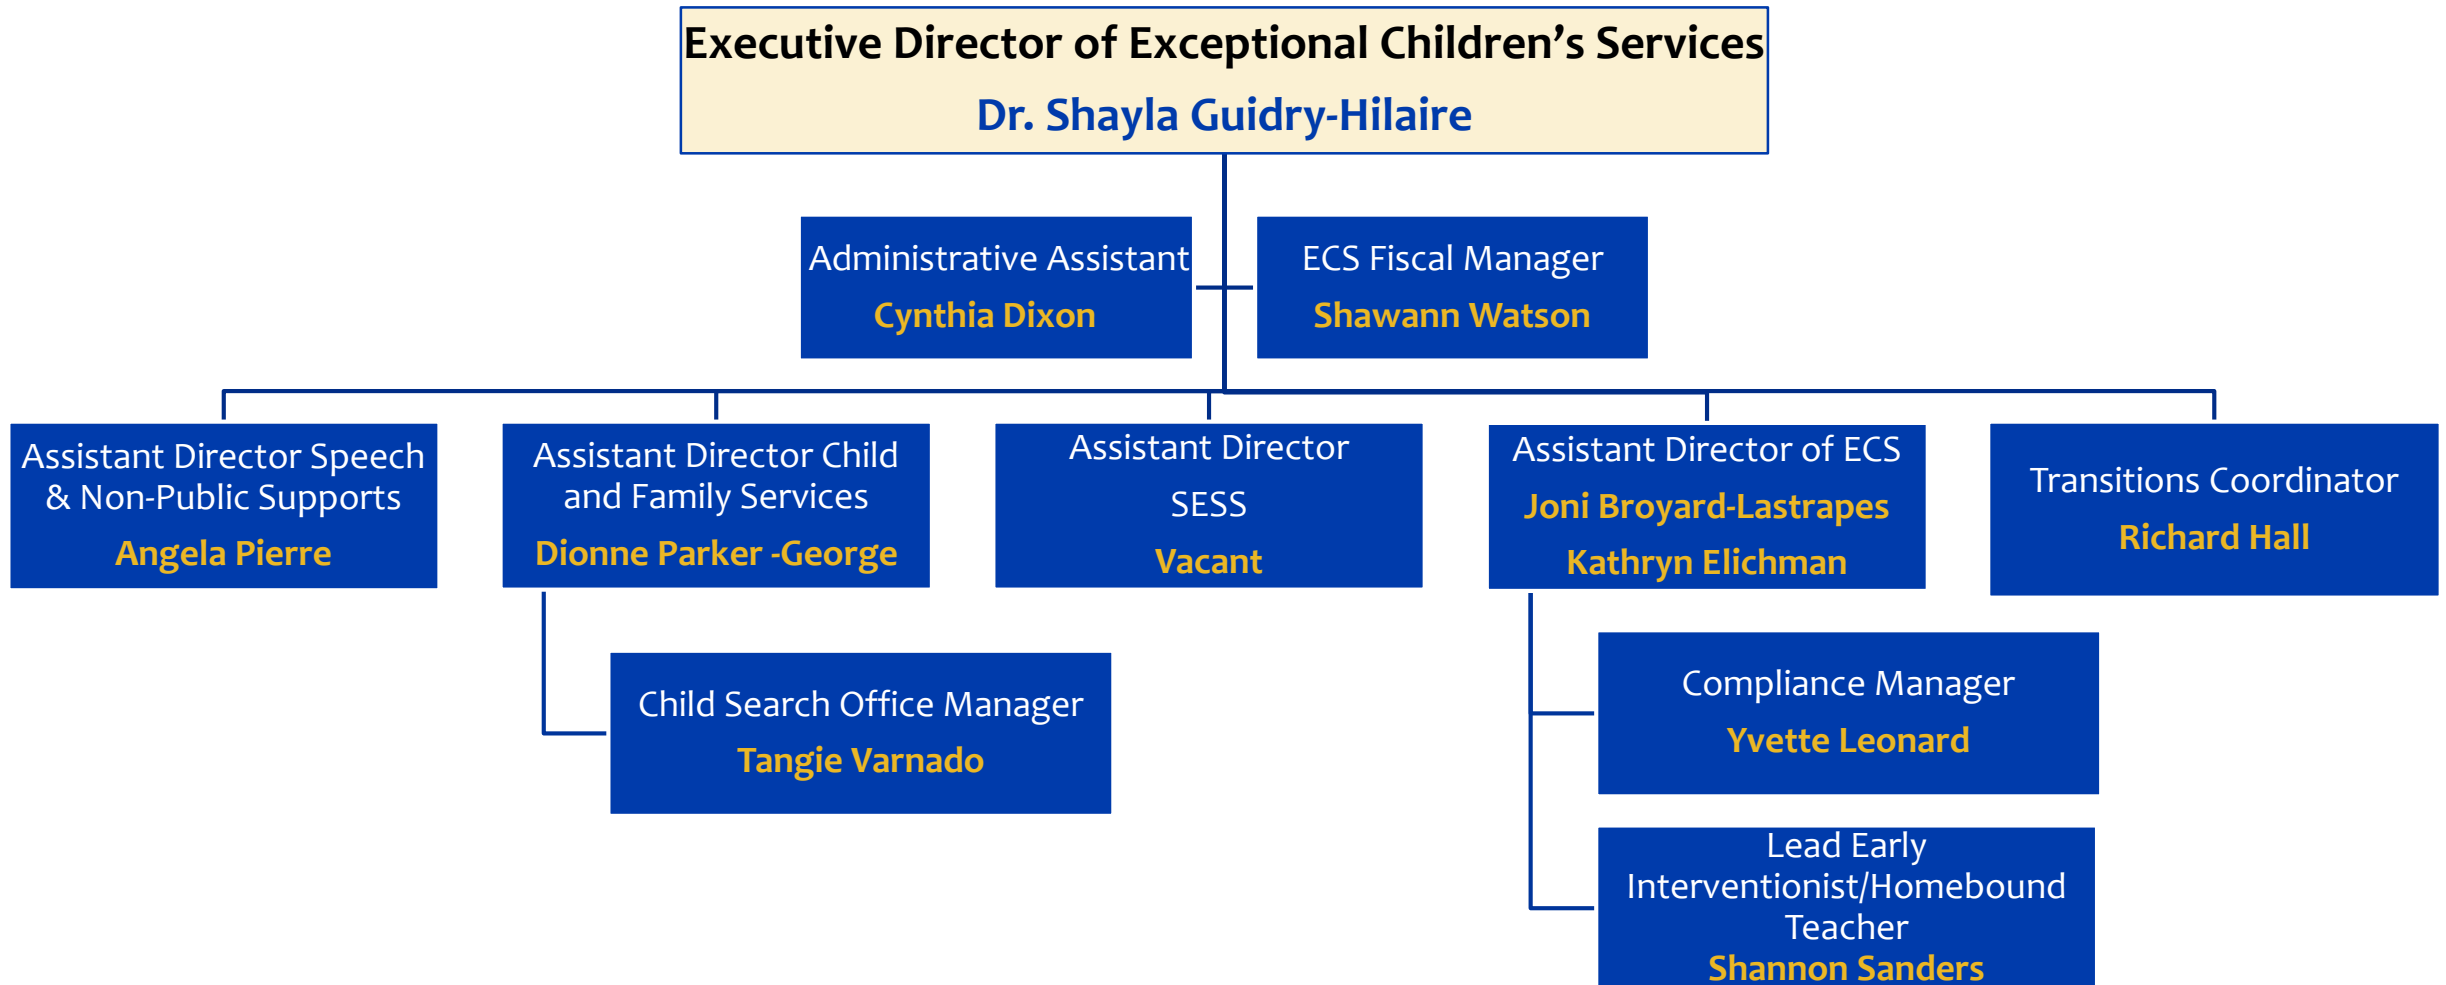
Executive Director of Exceptional Children's Services
Dr. Shayla Guidry-Hilaire

Administrative Assistant
Cynthia Dixon

ECS Fiscal Manager
Shawann Watson

Assistant Director Speech & Non-Public Supports
Angela Pierre

Assistant Director Child and Family Services
Dionne Parker -George

Assistant Director
SESS
Vacant

Assistant Director of ECS
Joni Broyard-Lastrapes
Kathryn Elichman

Transitions Coordinator
Richard Hall

Child Search Office Manager
Tangie Varnado

Compliance Manager
Yvette Leonard

Lead Early Interventionist/Homebound Teacher
Shannon Sanders